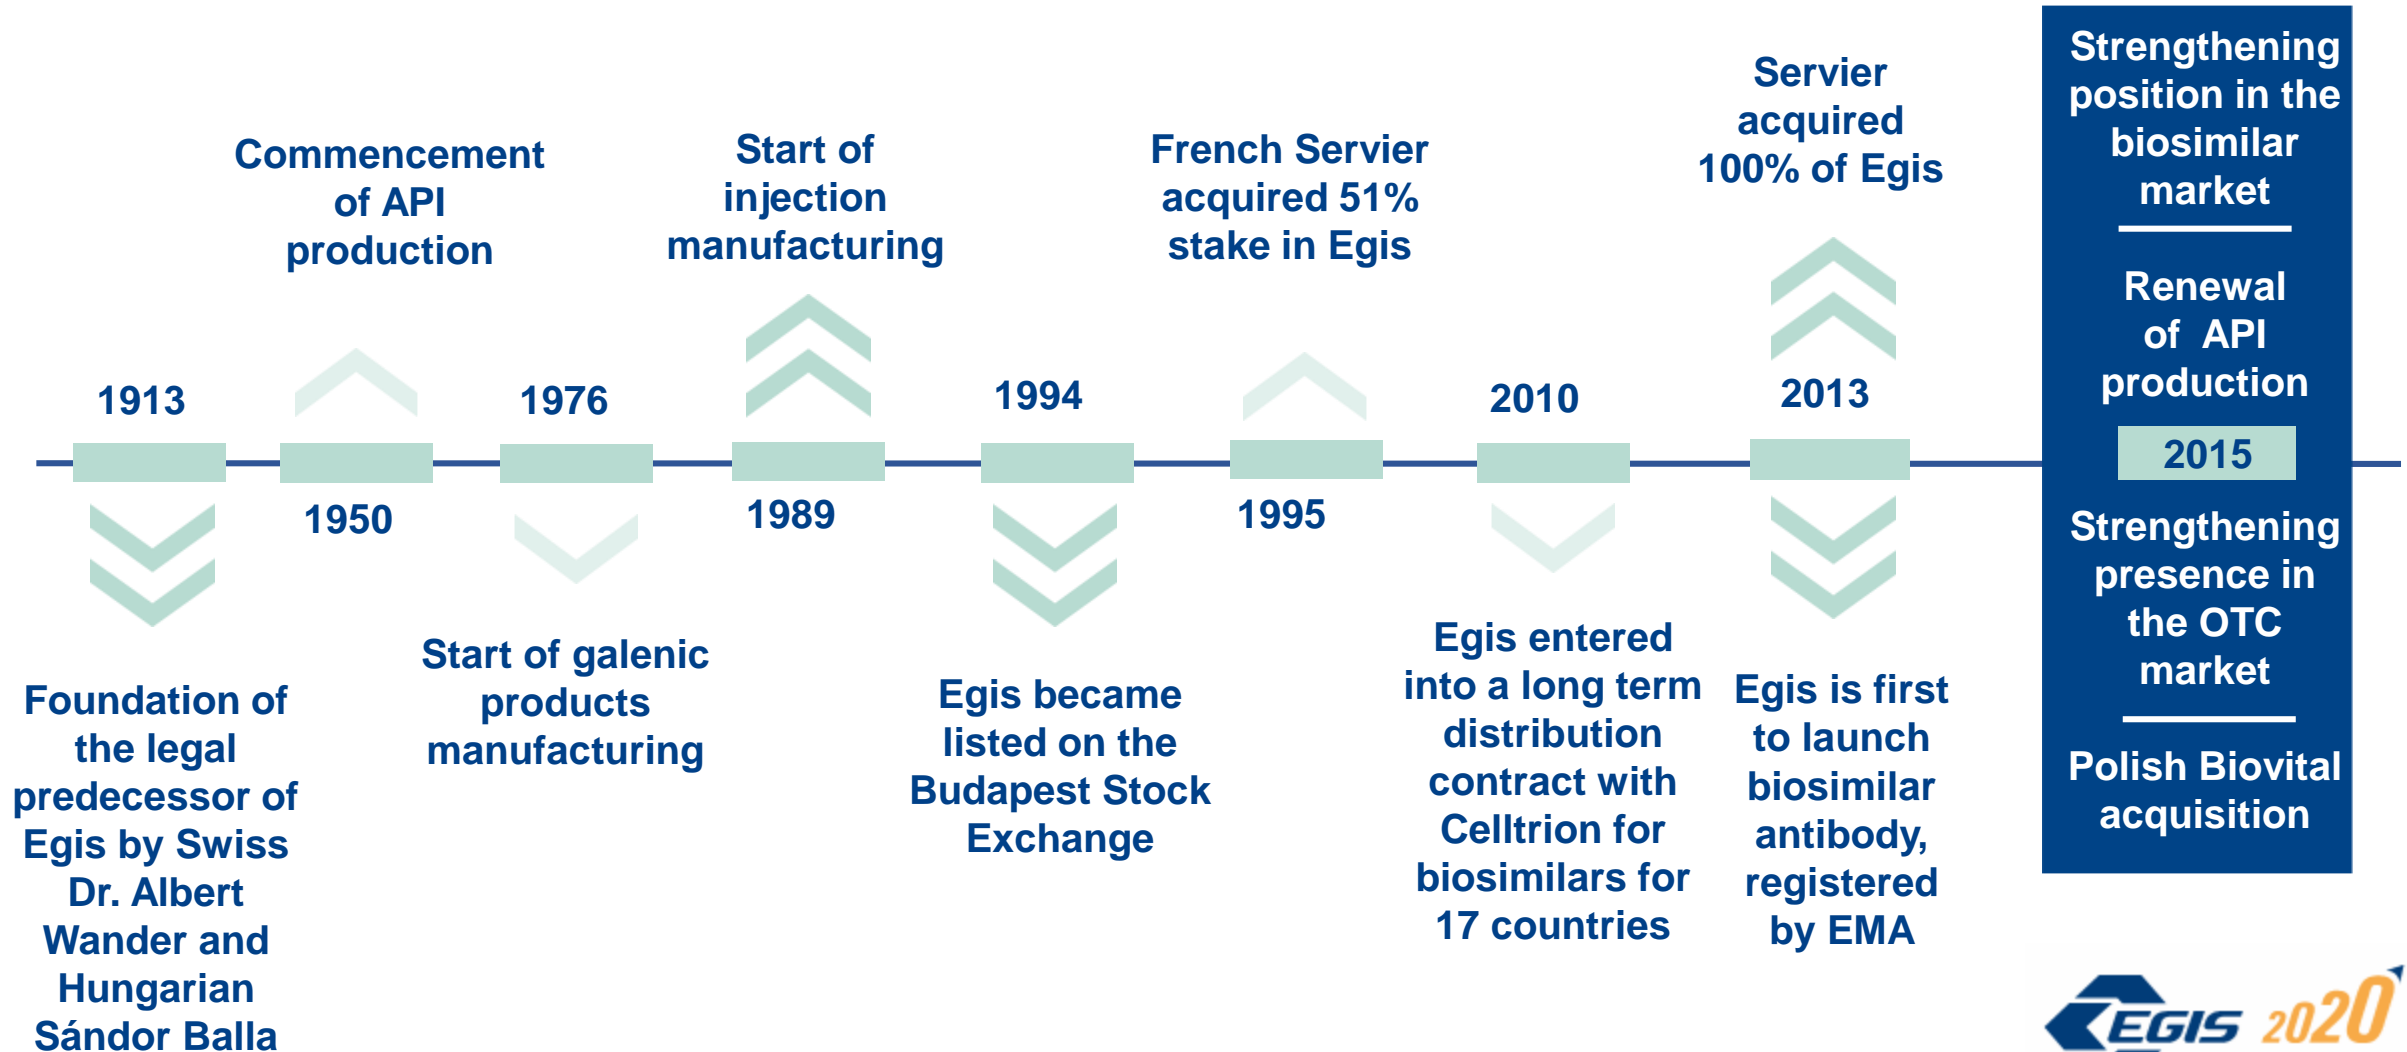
1913

Foundation of the legal predecessor of Egis by Swiss Dr. Albert Wander and Hungarian Sándor Balla

Commencement of API production

1950

1976

Start of galenic products manufacturing

Start of injection manufacturing

1989

1994

Egis became listed on the Budapest Stock Exchange

French Servier acquired 51% stake in Egis

1995

2010

Egis entered into a long term distribution contract with Celltrion for biosimilars for 17 countries

Servier acquired 100% of Egis

2013

Egis is first to launch biosimilar antibody, registered by EMA

Strengthening position in the biosimilar market

Renewal of API production

2015

Strengthening presence in the OTC market

Polish Biovital acquisition

EGIS 2020